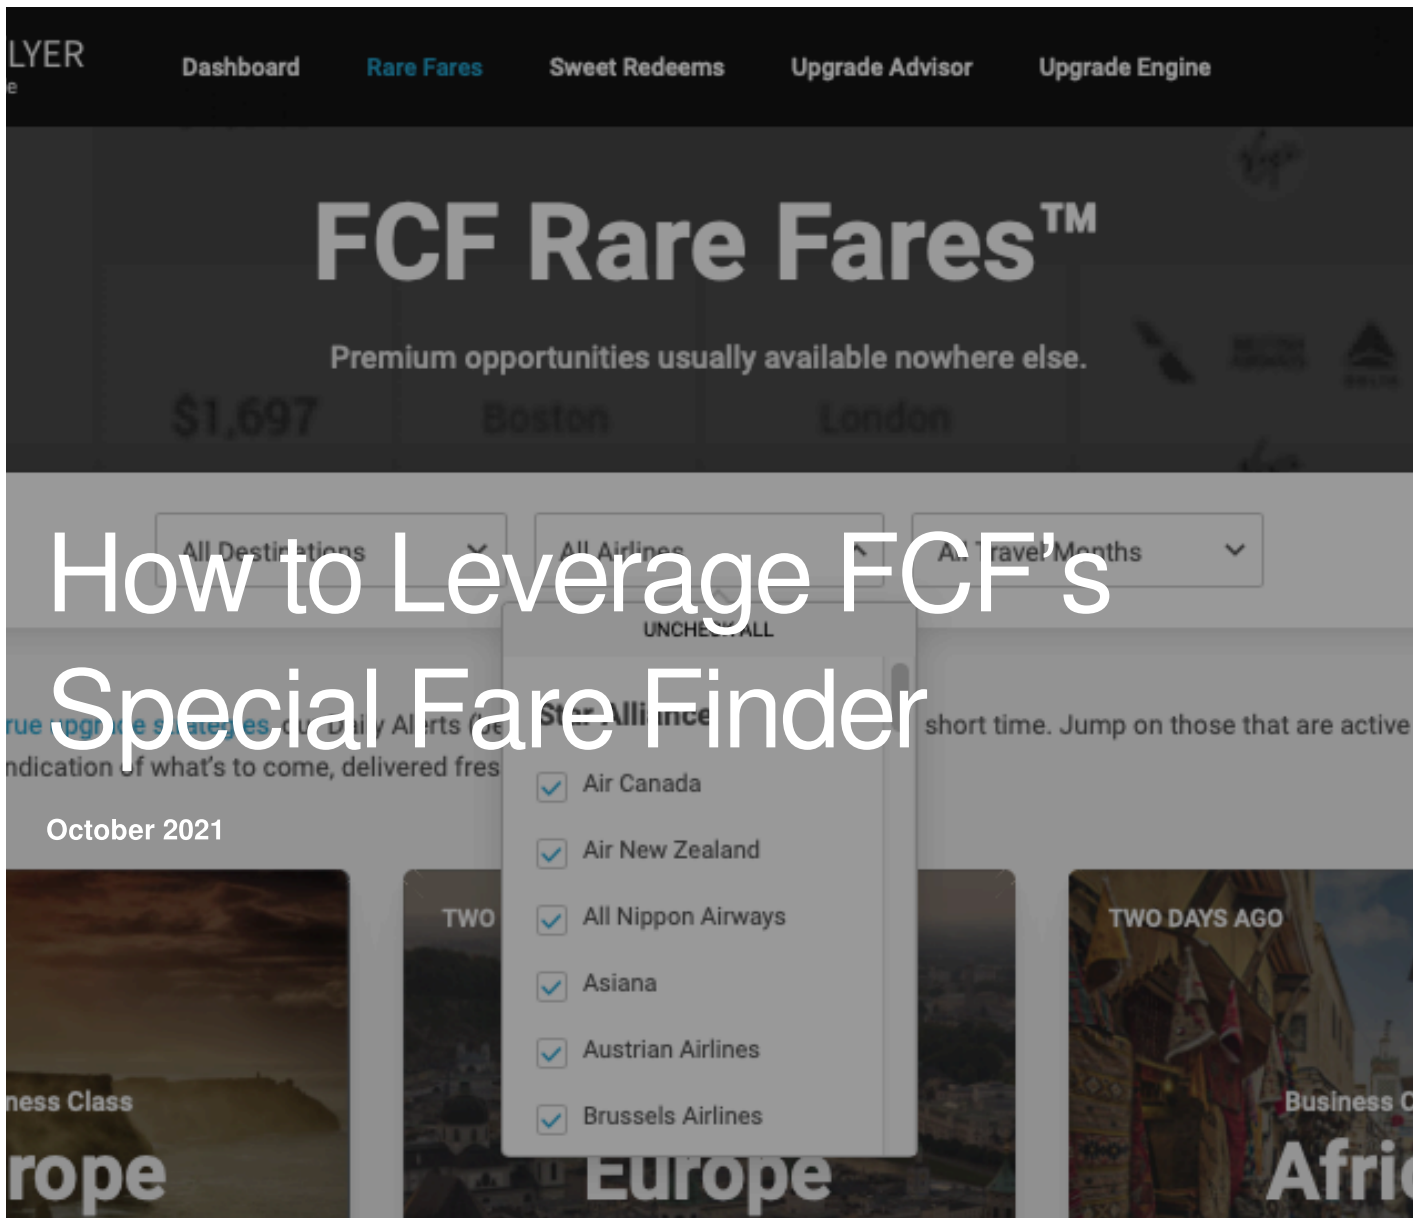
LYER

Dashboard Rare Fares Sweet Redeems Upgrade Advisor Upgrade Engine

FCF Rare Fares™

Premium opportunities usually available nowhere else.

$1,697 Boston London

All Destinations All Airlines All Travel Months

UNCHECK ALL

Star Alliance

Air Canada
Air New Zealand
All Nippon Airways
Asiana
Austrian Airlines
Brussels Airlines

How to Leverage FCF's Special Fare Finder

October 2021

short time. Jump on those that are active

ndication of what's to come, delivered fres

TWO

TWO DAYS AGO

ness Class
rope

Europe

Business C
Afri